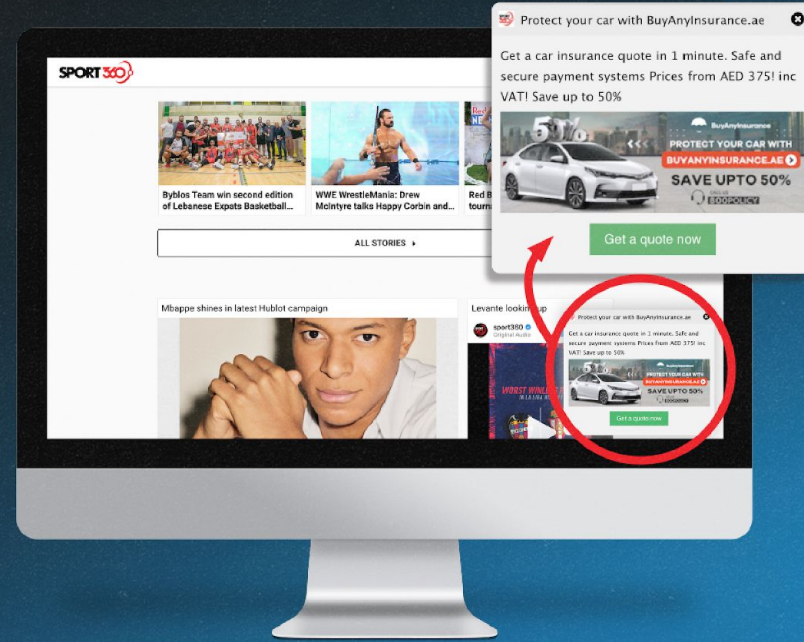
Protect your car with BuyAnyInsurance.ae

Get a car insurance quote in 1 minute. Safe and secure payment systems Prices from AED 375! inc VAT! Save up to 50%

5%

BuyAnyInsurance

PROTECT YOUR CAR WITH

BUYANYINSURANCE.AE

SAVE UPTO 50%

800POLICY

Get a quote now

SPORT360

Byblos Team win second edition of Lebanese Expats Basketball...

WWE WrestleMania: Drew McIntyre talks Happy Corbin and...

Red B tourn

ALL STORIES

Mbappe shines in latest Hublot campaign

Levante lookin up

sport360
Original Audio

Protect your car with BuyAnyInsurance.ae

Get a car insurance quote in 1 minute. Safe and secure payment systems Prices from AED 375! inc VAT! Save up to 50%

PROTECT YOUR CAR WITH
BUYANYINSURANCE.AE
SAVE UPTO 50%

Get a quote now